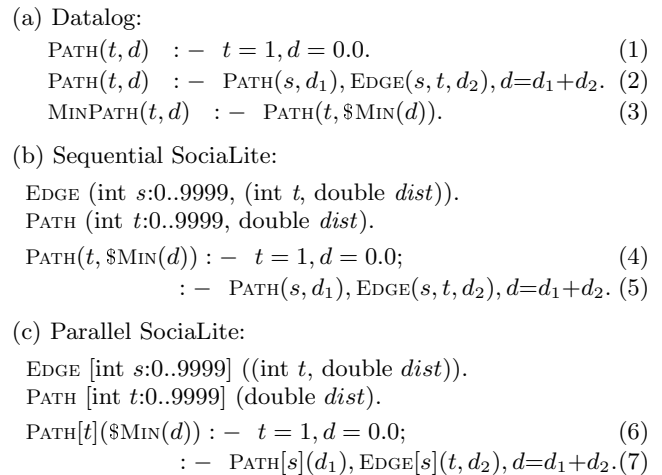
(a) Datalog:

Path$(t, d)$ :− $t = 1, d = 0.0$. (1)

Path$(t, d)$ :− Path$(s, d_1)$, Edge$(s, t, d_2)$, $d$=$d_1$+$d_2$. (2)

MinPath$(t, d)$ :− Path$(t, \$$Min$(d))$. (3)

(b) Sequential SociaLite:

Edge (int $s$:0..9999, (int $t$, double $dist$)).
Path (int $t$:0..9999, double $dist$).

Path$(t, \$$Min$(d))$ :− $t = 1, d = 0.0$; (4)
:− Path$(s, d_1)$, Edge$(s, t, d_2)$, $d$=$d_1$+$d_2$. (5)

(c) Parallel SociaLite:

Edge [int $s$:0..9999] ((int $t$, double $dist$)).
Path [int $t$:0..9999] (double $dist$).

Path$[t]$($\$$Min$(d)$) :− $t = 1, d = 0.0$; (6)
:− Path$[s](d_1)$, Edge$[s](t, d_2)$, $d$=$d_1$+$d_2$.(7)